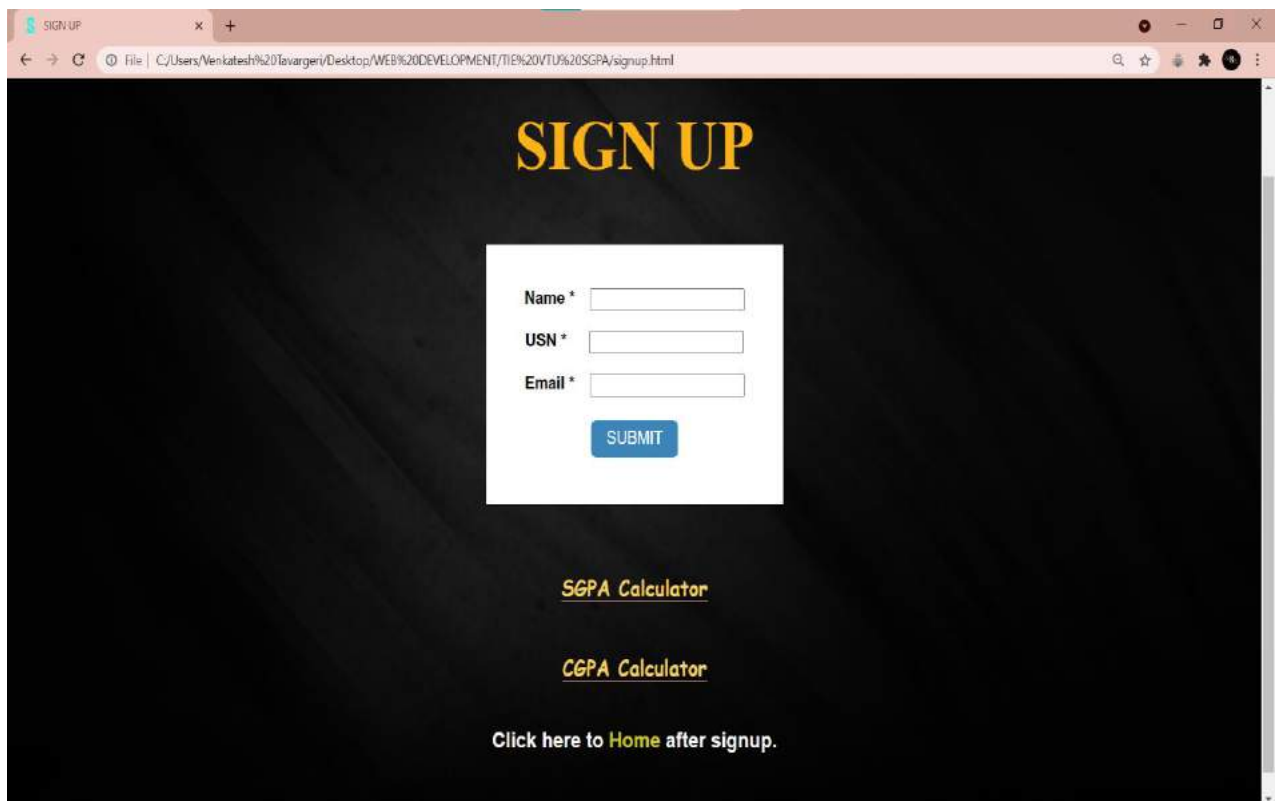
SIGN UP

File | C:/Users/Venkatesh%20Tavargeri/Desktop/WEB%20DEVELOPMENT/TIE%20VTU%20SGPA/signup.html

SIGN UP

Name *

USN *

Email *

SUBMIT

SGPA Calculator

CGPA Calculator

Click here to Home after signup.